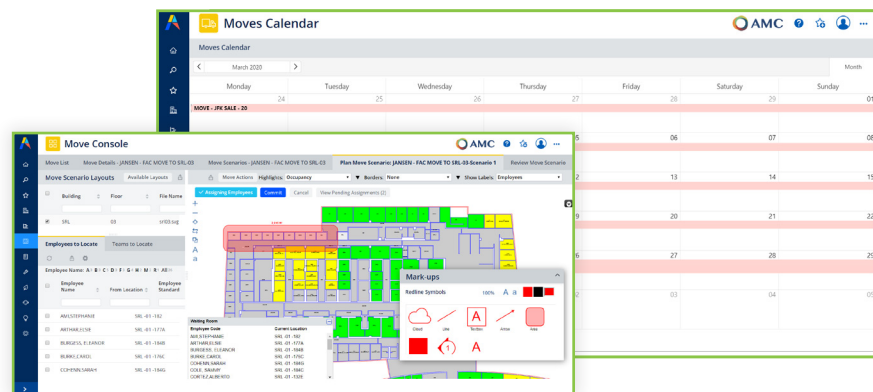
Moves Calendar

AMC

Moves Calendar

March 2020

Month

Monday 24
Tuesday 25
Wednesday 26
Thursday 27
Friday 28
Saturday 29
Sunday

MOVE - JFK SALE - 20

5 6 7 8

13 14 15

20 21 22

Move Console

AMC

Move List | Move Details : JANSEN - FAC MOVE TO SRL-03 | Move Scenarios : JANSEN - FAC MOVE TO SRL-03 | Plan Move Scenario: JANSEN - FAC MOVE TO SRL-03-Scenario 1 | Review Move Scenario

Move Scenario Layouts | Available Layouts

Building | Floor | File Name

SRL | 03 | srl03.svg

Employees to Locate | Teams to Locate

Employee Name: A B C D E F G H I J K L M N O P Q R S T U V W X Y Z

Employee Name | From Location | Employee Standard

AM,STEPHANIE | SRL -01 -182
ARTHUR,ELSIE | SRL -01 -177A
BURGESS, ELEANOR | SRL -01 -184B
BURKE,CAROL | SRL -01 -176C
COHEN,SARAH | SRL -01 -184G

Move Actions | Highlights: Occupancy | Borders: None | Show Labels: Employees

Assigning Employees | Commit | Cancel | View Pending Assignments (2)

Waiting Room
Employee Code | Current Location
AM,STEPHANIE | SRL-01-182
ARTHUR,ELSIE | SRL-01-177A
BURGESS, ELEANOR | SRL-01-184B
BURKE,CAROL | SRL-01-176C
COHEN,SARAH | SRL-01-184G
COLE, SARAH | SRL-01-184G
CORTEZ,ALBERTO | SRL-01-132E

Mark-ups

Redline Symbols | 100% | A a

Cloud | Line | Textbox | Arrow | Area

A | 1 | A